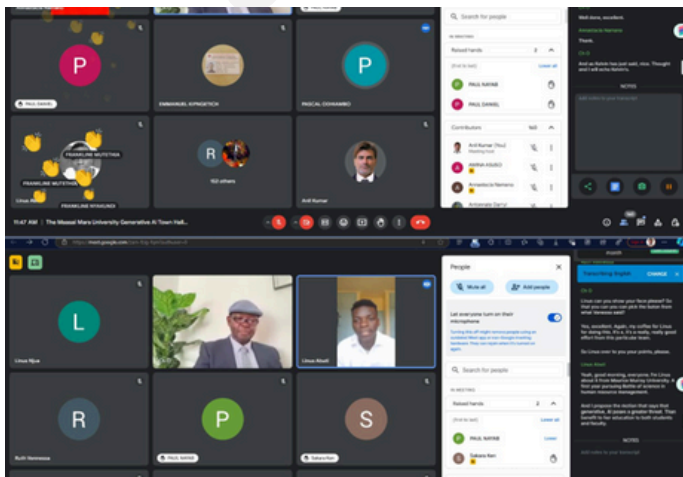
P

P

P

PAUL DANIEL

EMMANUEL KIPNGETICH

PASCAL OCHAMBO

FRANKLINE MUTETHIA

FRANKLINE MUTETHIA

FRANKLINE NYANGUSI

R

152 others

Anil Kumar

11:47 AM | The Maasai Mara University Generative AI Town Hall...

Search for people

IN MEETING

Raised hands 2

PAUL NAYAB

PAUL DANIEL

Contributors 149

Anil Kumar (You)

AMINA ASUGO

Anastacia Nemaro

Well done, excellent.

Thank

And so Kelvin has just said, nice. Thought and I will echo Kelvin's.

NOTES

L

R

P

S

Linus Njue

Linus Abuti

Ruth Nemoosa

PAUL NAYAB

Sakara Keri

People

Mute all

Add people

Let everyone turn on their microphone

Search for people

IN MEETING

Raised hands

PAUL NAYAB

Sakara Keri

Transcribing English

CHANGE

Linus Abuti

NOTES